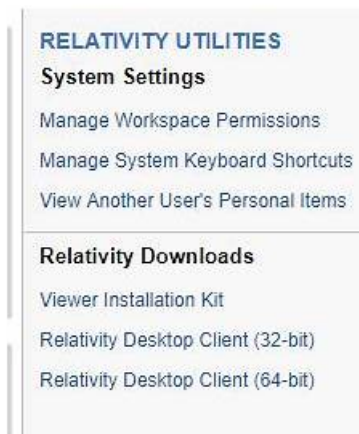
RELATIVITY UTILITIES
System Settings
Manage Workspace Permissions
Manage System Keyboard Shortcuts
View Another User's Personal Items

Relativity Downloads
Viewer Installation Kit
Relativity Desktop Client (32-bit)
Relativity Desktop Client (64-bit)